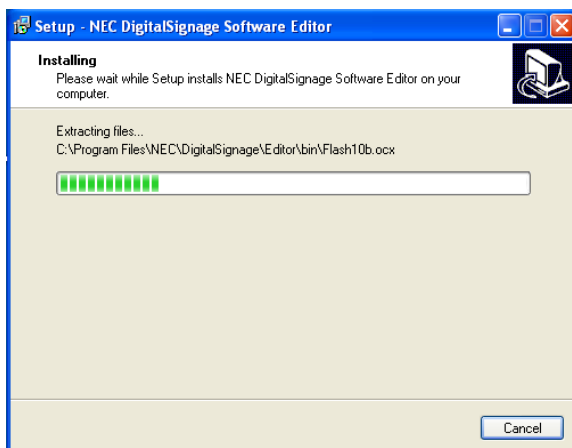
Setup - NEC DigitalSignage Software Editor

Installing
Please wait while Setup installs NEC DigitalSignage Software Editor on your computer.

Extracting files...
C:\Program Files\NEC\DigitalSignage\Editor\bin\Flash10b.ocx

Cancel